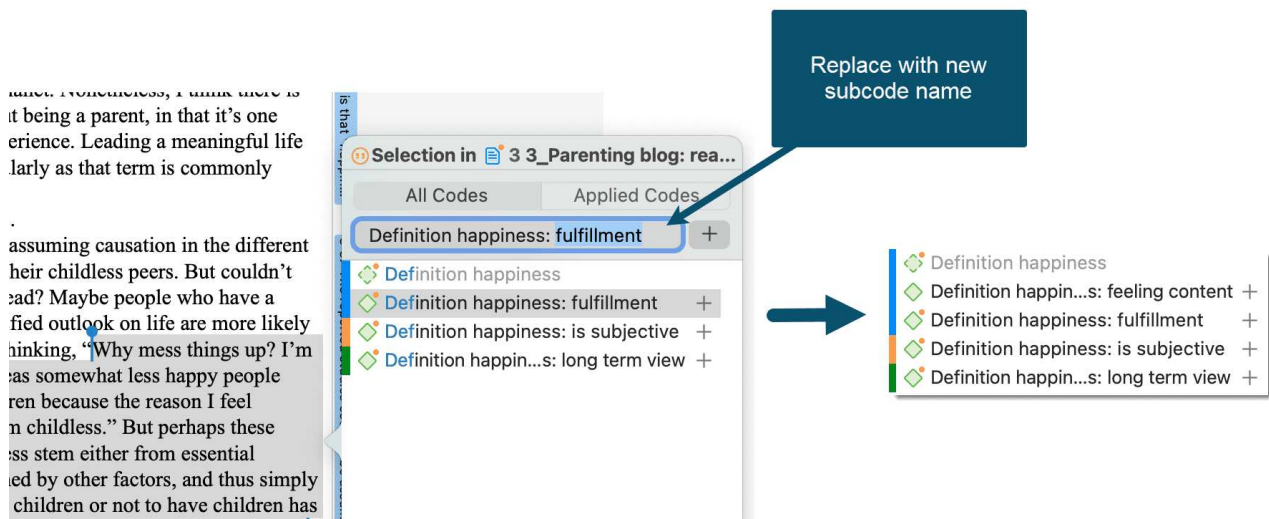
lanet. Nonetheless, I think there is
t being a parent, in that it's one
erience. Leading a meaningful life
larly as that term is commonly

.
assuming causation in the different
heir childless peers. But couldn't
ead? Maybe people who have a
fied outlook on life are more likely
hinking, "Why mess things up? I'm
as somewhat less happy people
ren because the reason I feel
n childless." But perhaps these
ss stem either from essential
ed by other factors, and thus simply
children or not to have children has

is that

Replace with new subcode name

Selection in 3 3_Parenting blog: rea...

All Codes | Applied Codes

Definition happiness: fulfillment +

Definition happiness
Definition happiness: fulfillment +
Definition happiness: is subjective +
Definition happin...s: long term view +

Definition happiness
Definition happin...s: feeling content +
Definition happiness: fulfillment +
Definition happiness: is subjective +
Definition happin...s: long term view +